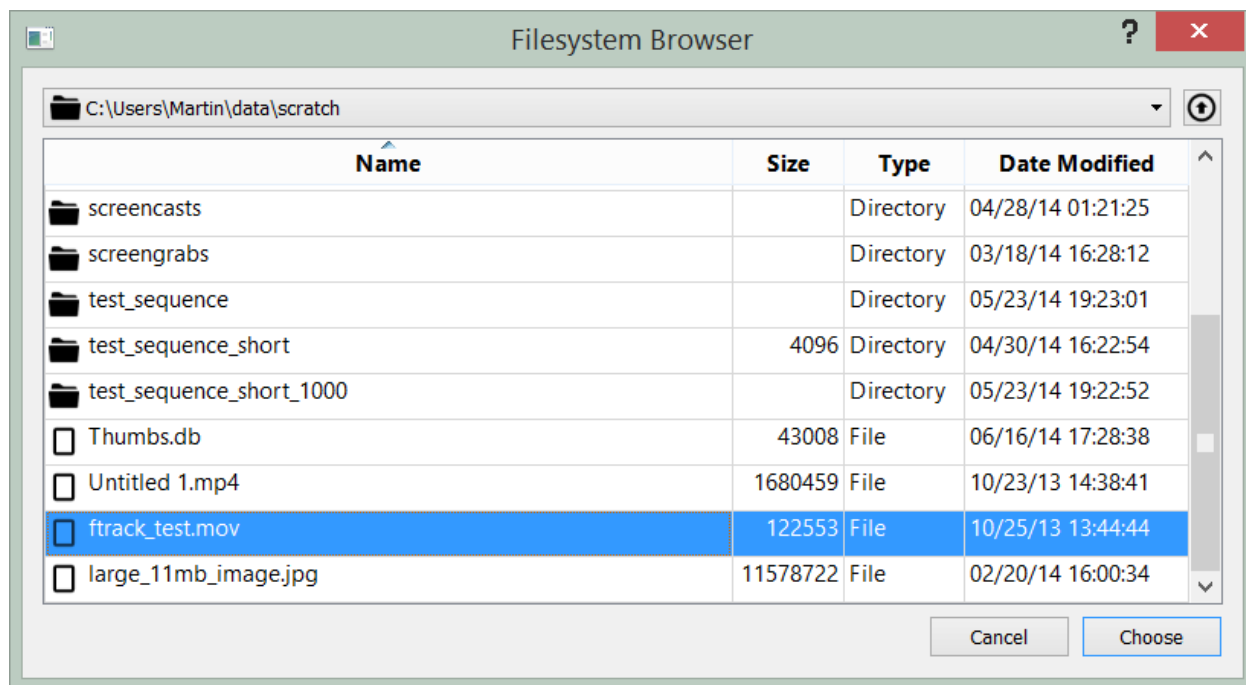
Filesystem Browser

?

C:\Users\Martin\data\scratch

| Name | Size | Type | Date Modified |
|---|---|---|---|
| screencasts | | Directory | 04/28/14 01:21:25 |
| screengrabs | | Directory | 03/18/14 16:28:12 |
| test_sequence | | Directory | 05/23/14 19:23:01 |
| test_sequence_short | 4096 | Directory | 04/30/14 16:22:54 |
| test_sequence_short_1000 | | Directory | 05/23/14 19:22:52 |
| Thumbs.db | 43008 | File | 06/16/14 17:28:38 |
| Untitled 1.mp4 | 1680459 | File | 10/23/13 14:38:41 |
| ftrack_test.mov | 122553 | File | 10/25/13 13:44:44 |
| large_11mb_image.jpg | 11578722 | File | 02/20/14 16:00:34 |

Cancel Choose